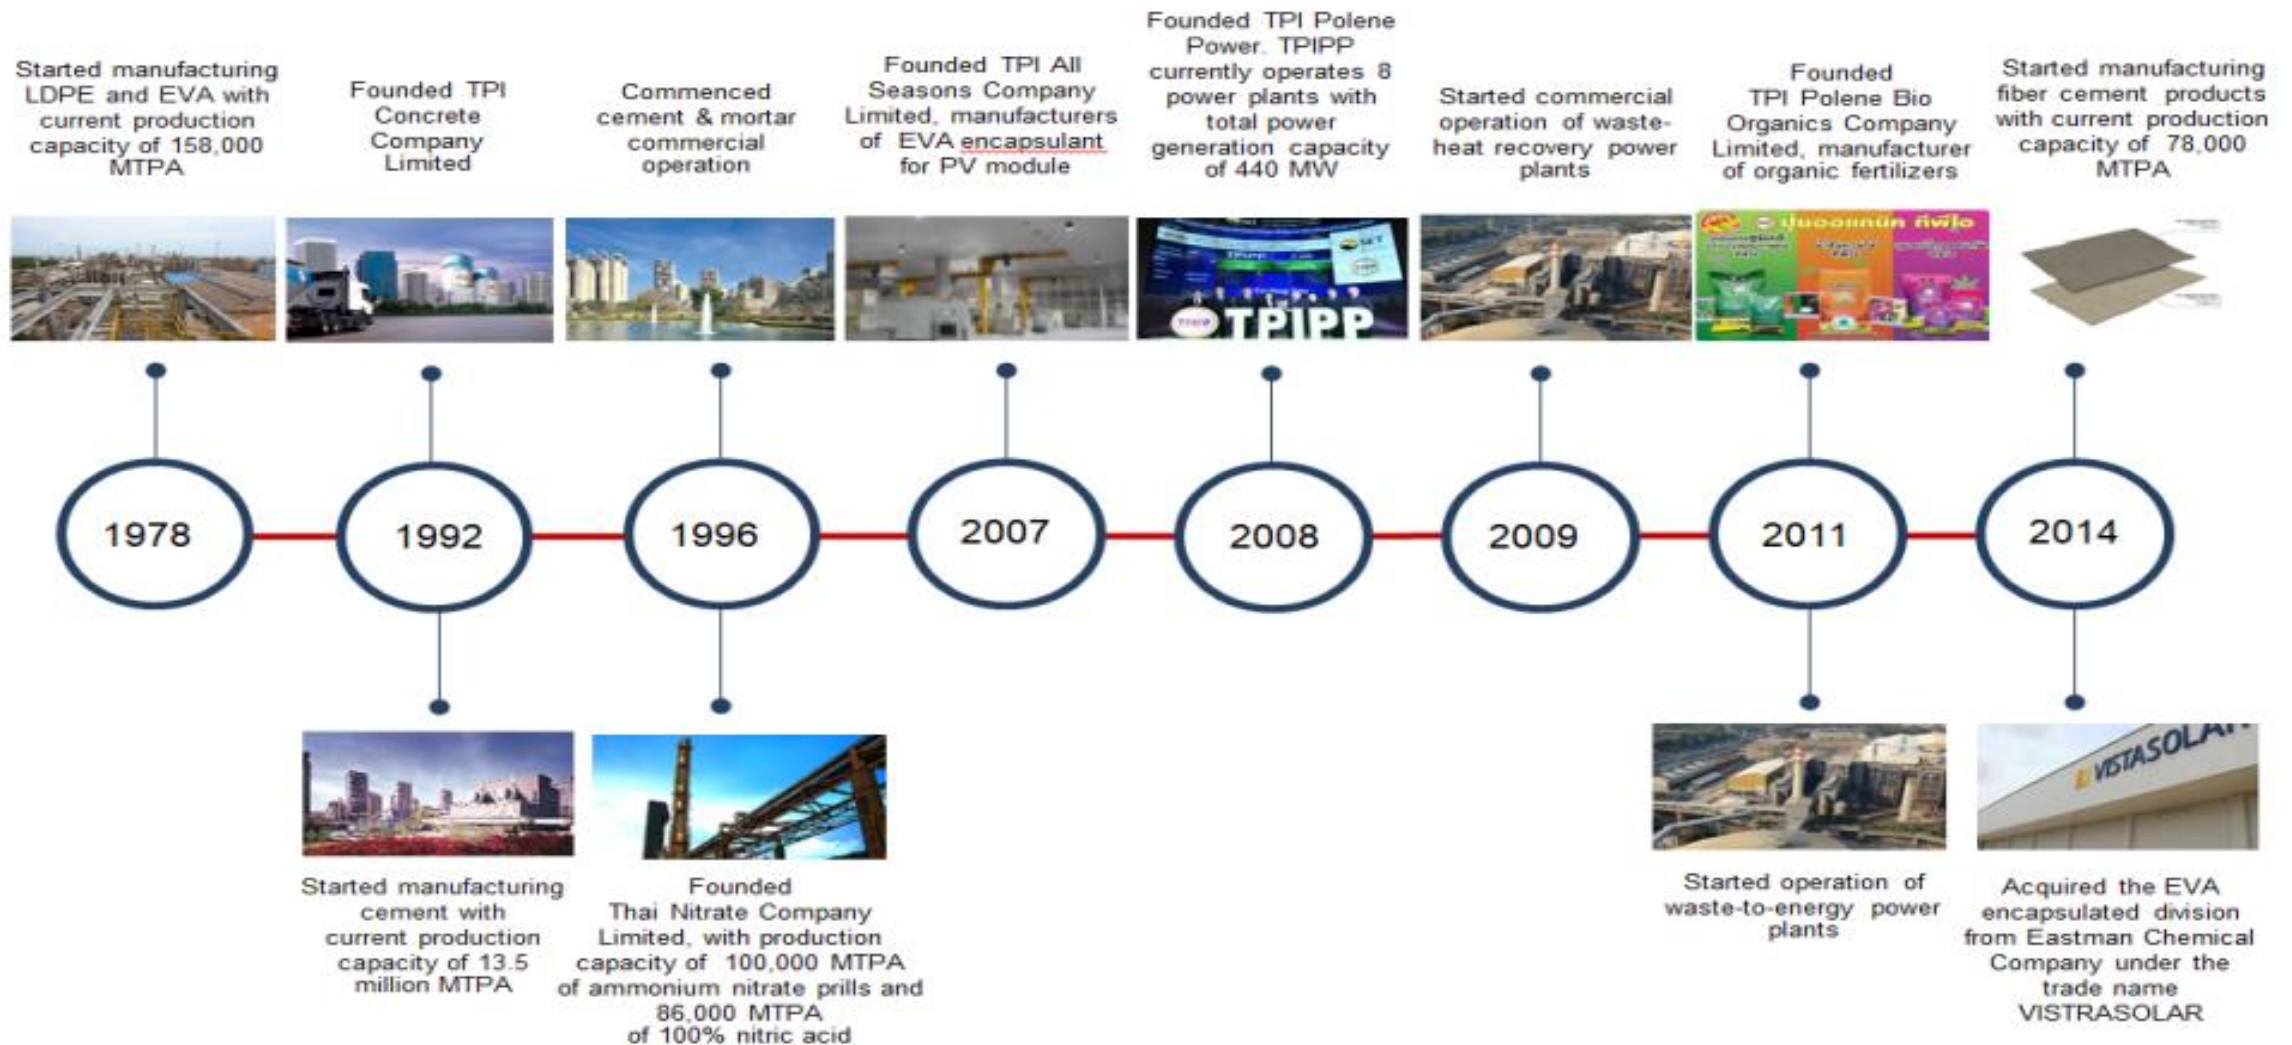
Started manufacturing LDPE and EVA with current production capacity of 158,000 MTPA

Founded TPI Concrete Company Limited

Commenced cement & mortar commercial operation

Founded TPI All Seasons Company Limited, manufacturers of EVA encapsulant for PV module

Founded TPI Polene Power. TPIPP currently operates 8 power plants with total power generation capacity of 440 MW

Started commercial operation of waste-heat recovery power plants

Founded TPI Polene Bio Organics Company Limited, manufacturer of organic fertilizers

Started manufacturing fiber cement products with current production capacity of 78,000 MTPA

TPIPP

VISTASOLAR

1978

1992

1996

2007

2008

2009

2011

2014

Started manufacturing cement with current production capacity of 13.5 million MTPA

Founded Thai Nitrate Company Limited, with production capacity of 100,000 MTPA of ammonium nitrate prills and 86,000 MTPA of 100% nitric acid

Started operation of waste-to-energy power plants

Acquired the EVA encapsulated division from Eastman Chemical Company under the trade name VISTRASOLAR